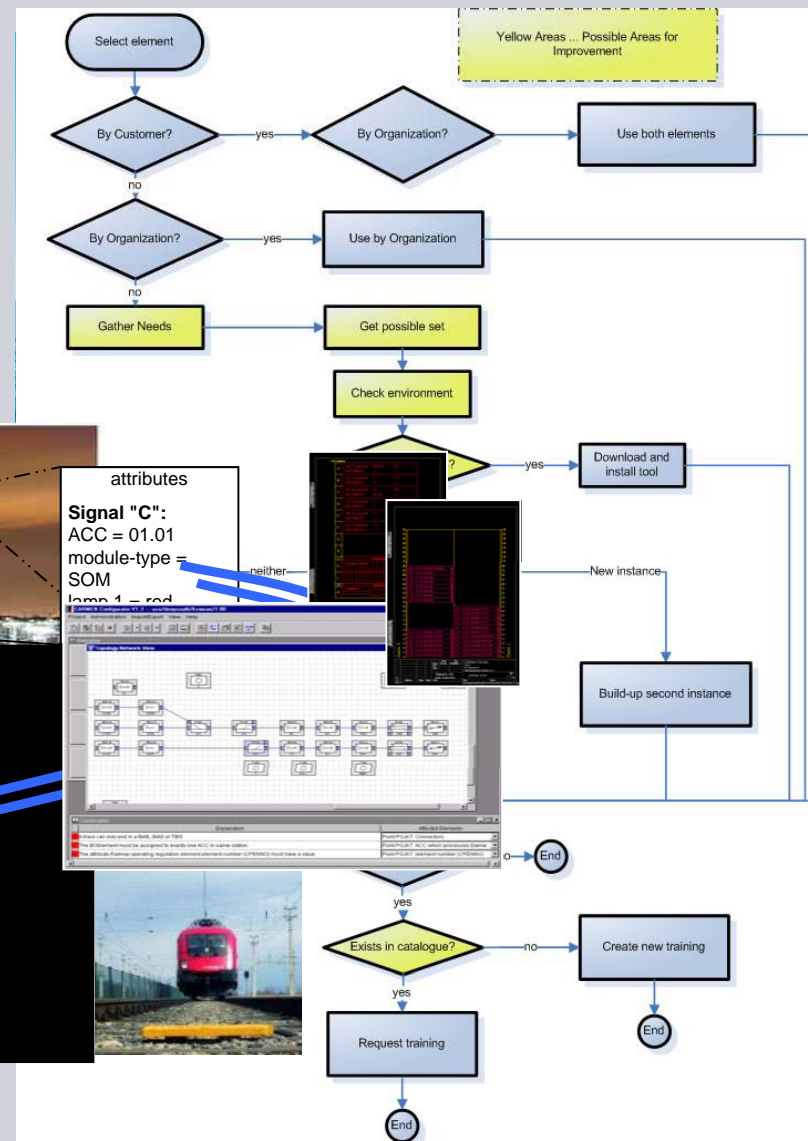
Select element

Yellow Areas ... Possible Areas for Improvement

By Customer?

yes

By Organization?

Use both elements

no

By Organization?

yes

Use by Organization

no

Gather Needs

Get possible set

Check environment

?

yes

Download and install tool

attributes

**Signal "C":**
ACC = 01.01
module-type = SOM
lamp 1 = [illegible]

neither

New instance

Build-up second instance

Topology Network View

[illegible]

no

End

yes

Exists in catalogue?

no

Create new training

yes

End

Request training

End